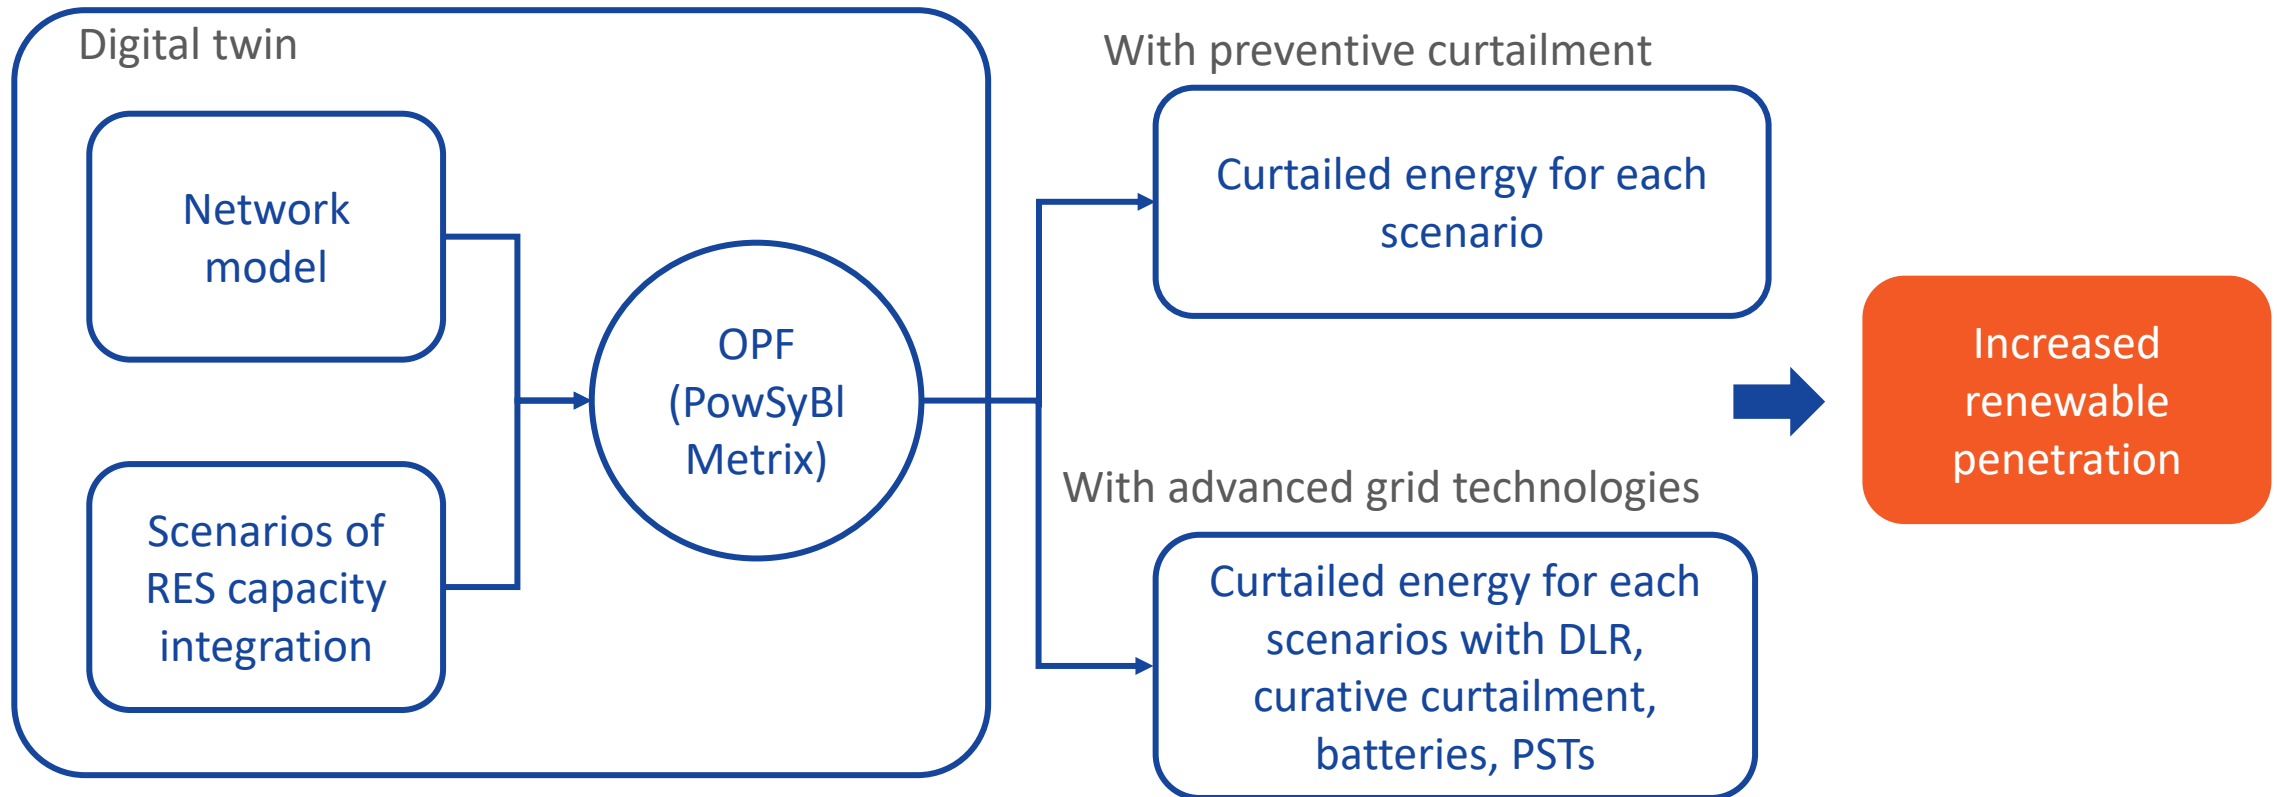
Digital twin

Network model

Scenarios of RES capacity integration

OPF (PowSyBl Metrix)

With preventive curtailment

Curtailed energy for each scenario

With advanced grid technologies

Curtailed energy for each scenarios with DLR, curative curtailment, batteries, PSTs

Increased renewable penetration